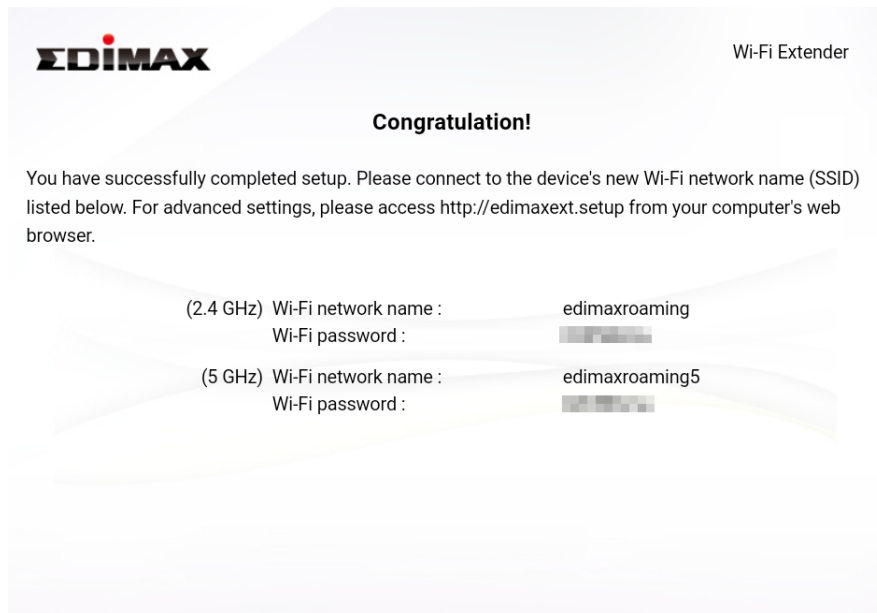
EDIMAX

Wi-Fi Extender

Congratulation!

You have successfully completed setup. Please connect to the device's new Wi-Fi network name (SSID) listed below. For advanced settings, please access http://edimaxext.setup from your computer's web browser.

(2.4 GHz) Wi-Fi network name : edimaxroaming
Wi-Fi password : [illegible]

(5 GHz) Wi-Fi network name : edimaxroaming5
Wi-Fi password : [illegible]